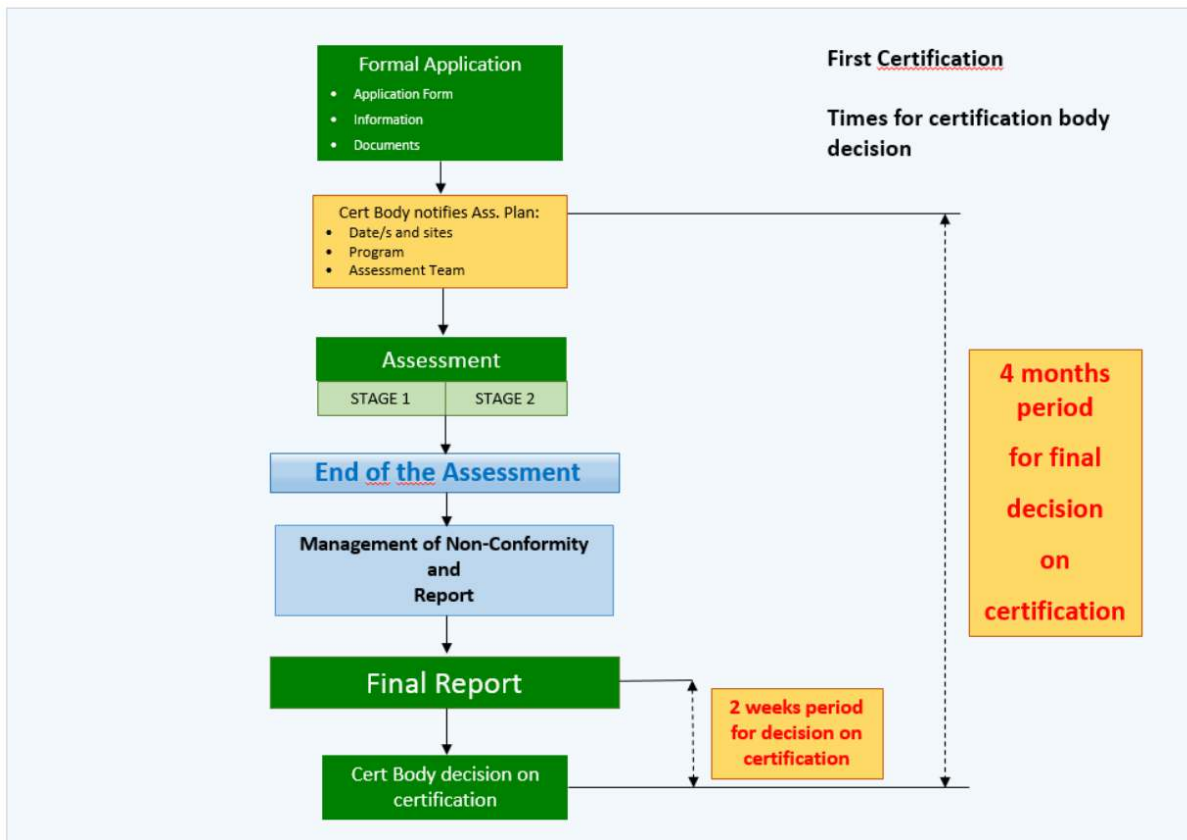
Formal Application
- Application Form
- Information
- Documents

First Certification

Times for certification body decision

Cert Body notifies Ass. Plan:
- Date/s and sites
- Program
- Assessment Team

Assessment

| STAGE 1 | STAGE 2 |
|---|---|

End of the Assessment

Management of Non-Conformity and Report

4 months period for final decision on certification

Final Report

2 weeks period for decision on certification

Cert Body decision on certification